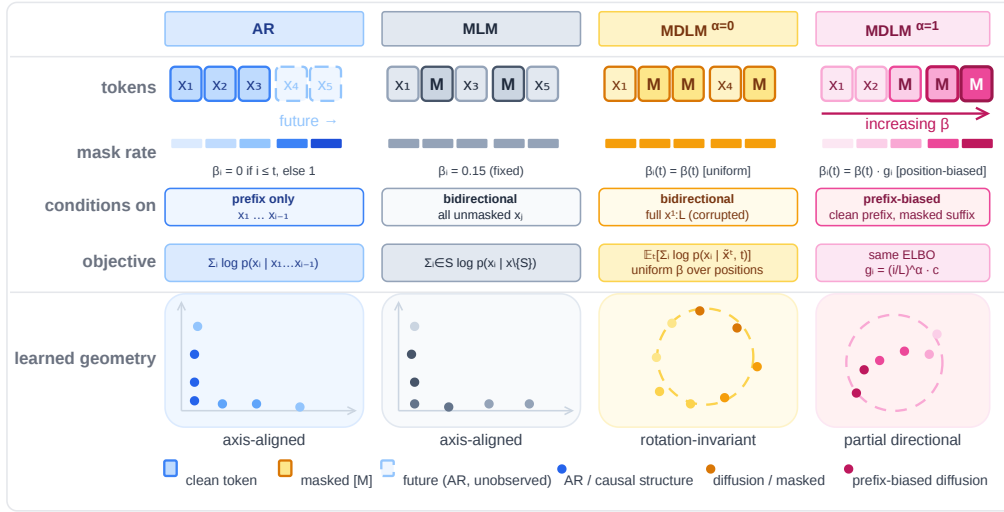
| | AR | MLM | MDLM $^{\alpha=0}$ | MDLM $^{\alpha=1}$ |
|---|---|---|---|---|
| tokens | $x_1$ $x_2$ $x_3$ $x_4$ $x_5$ future → | $x_1$ M $x_3$ M $x_5$ | $x_1$ M M $x_4$ M | $x_1$ $x_2$ M M M increasing β |
| mask rate | $\beta_i$ = 0 if i ≤ t, else 1 | $\beta_i$ = 0.15 (fixed) | $\beta_i(t) = \beta(t)$ [uniform] | $\beta_i(t) = \beta(t) \cdot g_i$ [position-biased] |
| conditions on | prefix only $x_1 \ldots x_{i-1}$ | bidirectional all unmasked $x_j$ | bidirectional full $x^1{:}L$ (corrupted) | prefix-biased clean prefix, masked suffix |
| objective | $\Sigma_i \log p(x_i \mid x_1 \ldots x_{i-1})$ | $\Sigma_{i \in S} \log p(x_i \mid x \backslash \{S\})$ | $\mathbb{E}_t[\Sigma_i \log p(x_i \mid \tilde{x}^t, t)]$ uniform β over positions | same ELBO $g_i = (i/L)^\wedge\alpha \cdot c$ |
| learned geometry | axis-aligned | axis-aligned | rotation-invariant | partial directional |

clean token masked [M] future (AR, unobserved) AR / causal structure diffusion / masked prefix-biased diffusion